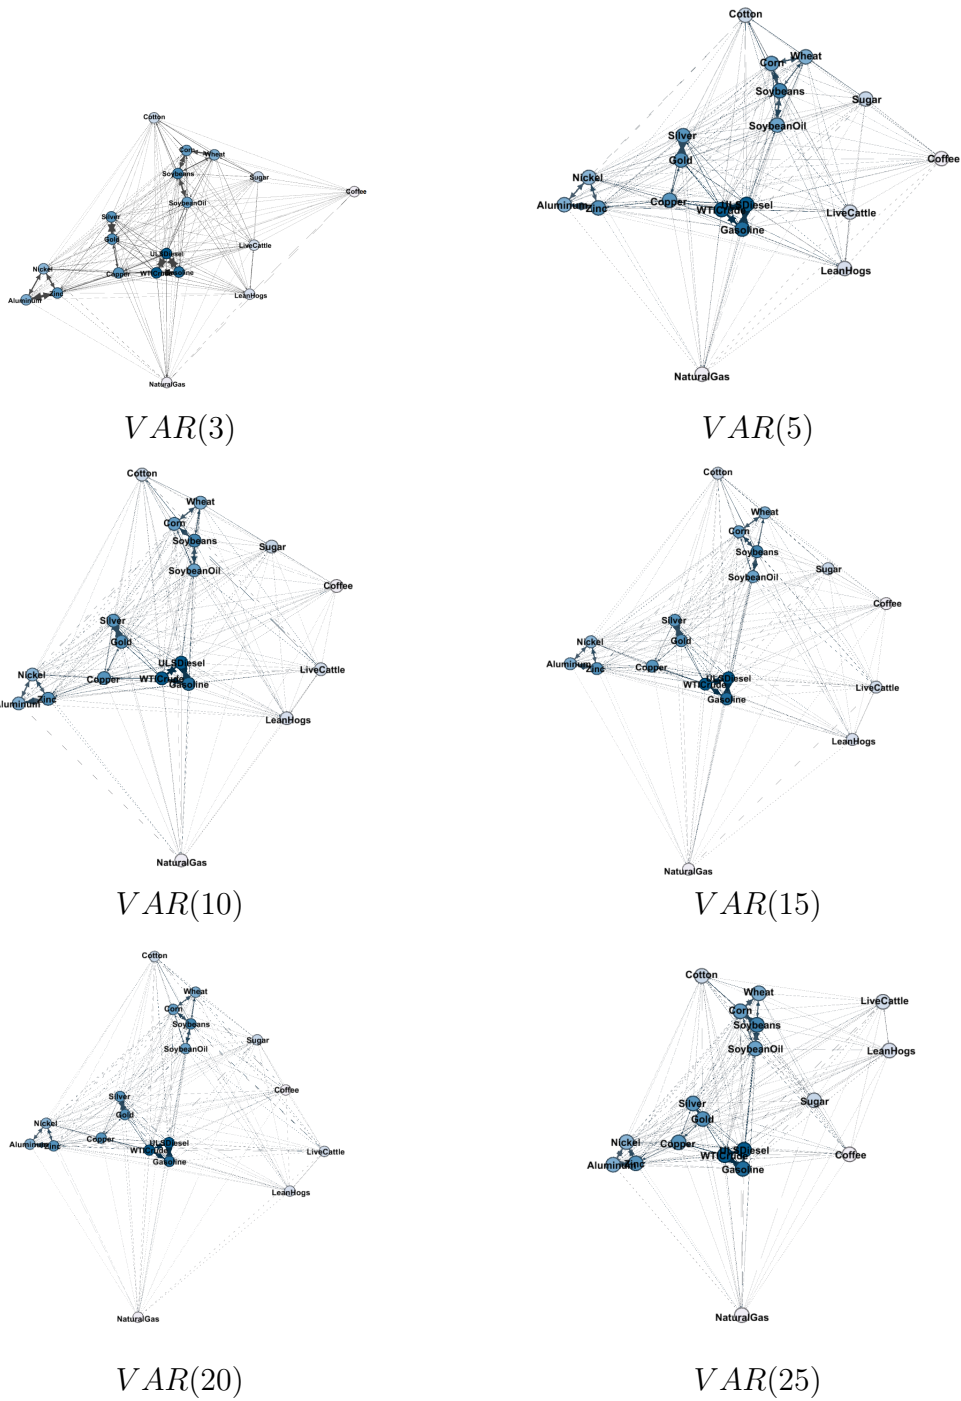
Cotton
Corn
Wheat
Soybeans
Sugar
Coffee
SoybeanOil
Silver
Gold
ULSDiesel
LiveCattle
Nickel
Copper
WTICrude
Gasoline
Aluminum
Zinc
LeanHogs
NaturalGas

$VAR(3)$

Cotton
Corn
Wheat
Soybeans
Sugar
SoybeanOil
Coffee
Silver
Gold
Nickel
Aluminum
Zinc
Copper
ULSDiesel
WTICrude
LiveCattle
Gasoline
LeanHogs
NaturalGas

$VAR(5)$

Cotton
Wheat
Corn
Soybeans
Sugar
SoybeanOil
Coffee
Silver
Gold
ULSDiesel
LiveCattle
Nickel
Copper
WTICrude
Gasoline
Aluminum
Zinc
LeanHogs
NaturalGas

$VAR(10)$

Cotton
Wheat
Corn
Soybeans
Sugar
SoybeanOil
Coffee
Silver
Gold
Nickel
Aluminum
Zinc
Copper
WTICrude
ULSDiesel
Gasoline
LiveCattle
LeanHogs
NaturalGas

$VAR(15)$

Cotton
Wheat
Corn
Soybeans
SoybeanOil
Sugar
Coffee
Silver
Gold
Nickel
Aluminum
Zinc
Copper
ULSDiesel
WTICrude
Gasoline
LiveCattle
LeanHogs
NaturalGas

$VAR(20)$

Cotton
Wheat
LiveCattle
Corn
Soybeans
SoybeanOil
LeanHogs
Silver
Sugar
Gold
Nickel
Copper
ULSDiesel
Aluminum
Zinc
WTICrude
Coffee
Gasoline
NaturalGas

$VAR(25)$